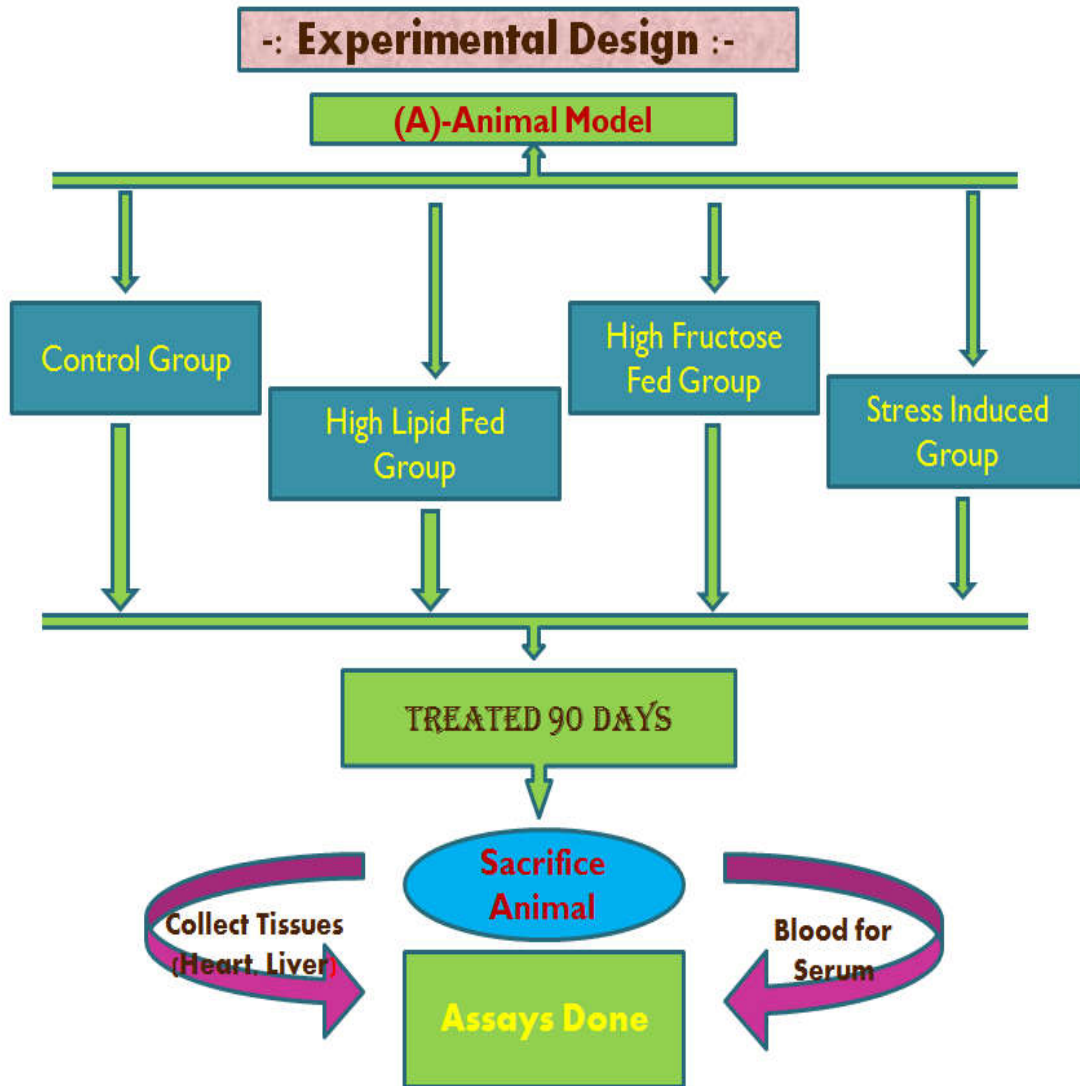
-: Experimental Design :-

(A)-Animal Model

Control Group

High Lipid Fed Group

High Fructose Fed Group

Stress Induced Group

TREATED 90 DAYS

Sacrifice Animal

Collect Tissues (Heart, Liver)

Blood for Serum

Assays Done